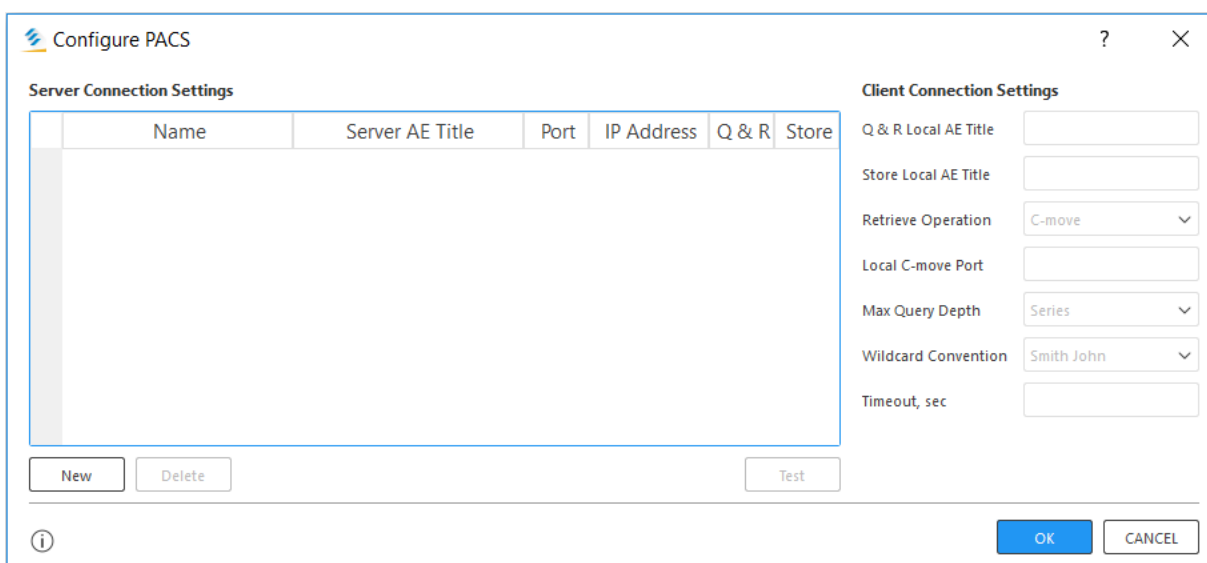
Configure PACS

? X

Server Connection Settings

| Name | Server AE Title | Port | IP Address | Q & R | Store |
|---|---|---|---|---|---|

New Delete Test

Client Connection Settings

Q & R Local AE Title

Store Local AE Title

Retrieve Operation C-move

Local C-move Port

Max Query Depth Series

Wildcard Convention Smith John

Timeout, sec

OK CANCEL